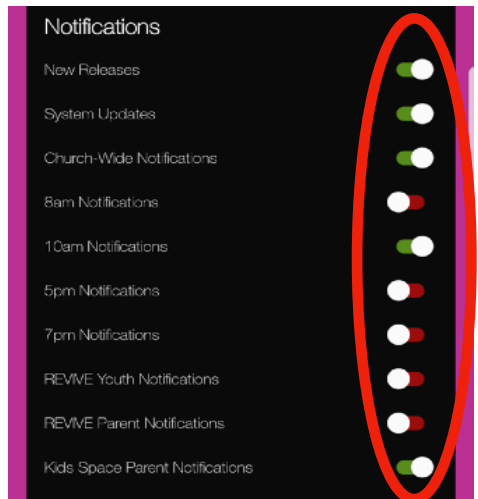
Notifications

New Releases

System Updates

Church-Wide Notifications

8am Notifications

10am Notifications

5pm Notifications

7pm Notifications

REVIVE Youth Notifications

REVIVE Parent Notifications

Kids Space Parent Notifications